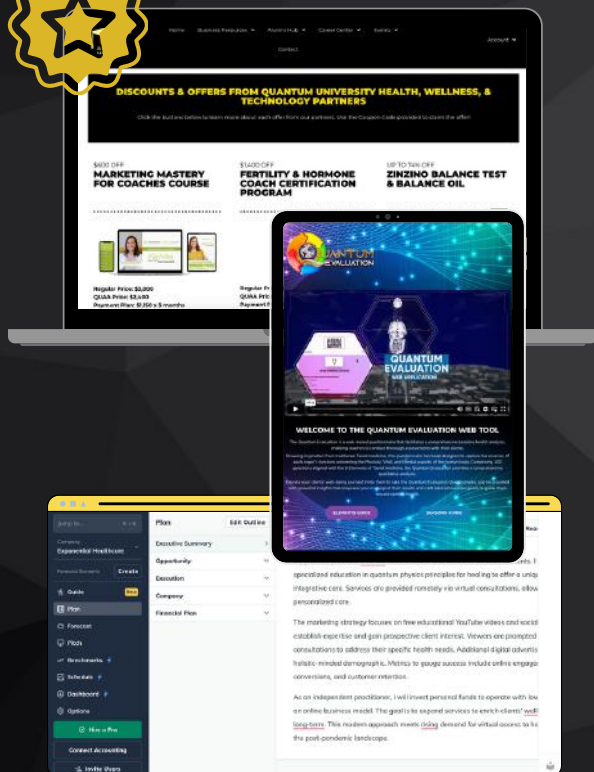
Home Business Resources Founders Hub Career Center Events Account

Contact

DISCOUNTS & OFFERS FROM QUANTUM UNIVERSITY HEALTH, WELLNESS, & TECHNOLOGY PARTNERS

Click the button below to learn more about each offer from our partners. Use the Coupon Code provided to claim the offer!

$600 OFF
MARKETING MASTERY FOR COACHES COURSE

$1400 OFF
FERTILITY & HORMONE COACH CERTIFICATION PROGRAM

UP TO 74% OFF
ZINZINO BALANCE TEST & BALANCE OIL

Regular Price: $2,000
QUAA Price: $1,400
Payment Plan: $1,150 x 5 months

Regular Pr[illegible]
QUAA Pri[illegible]
Payment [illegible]

QUANTUM EVALUATION

QUANTUM EVALUATION
WEB APPLICATION

WELCOME TO THE QUANTUM EVALUATION WEB TOOL

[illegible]

Company
Exponential Healthcare

Create

Guide
Plan
Forecast
Pitch
Benchmarks
Schedule
Dashboard
Options

Hire a Pro
Connect Accounting
Invite Users

Plan
Edit Outline

Executive Summary
Opportunity
Execution
Company
Financial Plan

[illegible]ents. F
specialized education in quantum physics principles for healing to offer a uniqu
integrative care. Services are provided remotely via virtual consultations, allow
personalized care.

The marketing strategy focuses on free educational YouTube videos and social
establish expertise and gain prospective client interest. Viewers are prompted
consultations to address their specific health needs. Additional digital advertis
holistic-minded demographic. Metrics to gauge success include online engage
conversions, and customer retention.

As an independent practitioner, I will invest personal funds to operate with low
an online business model. The goal is to expand services to enrich clients' well
long-term. This modern approach meets rising demand for virtual access to h
the post-pandemic landscape.